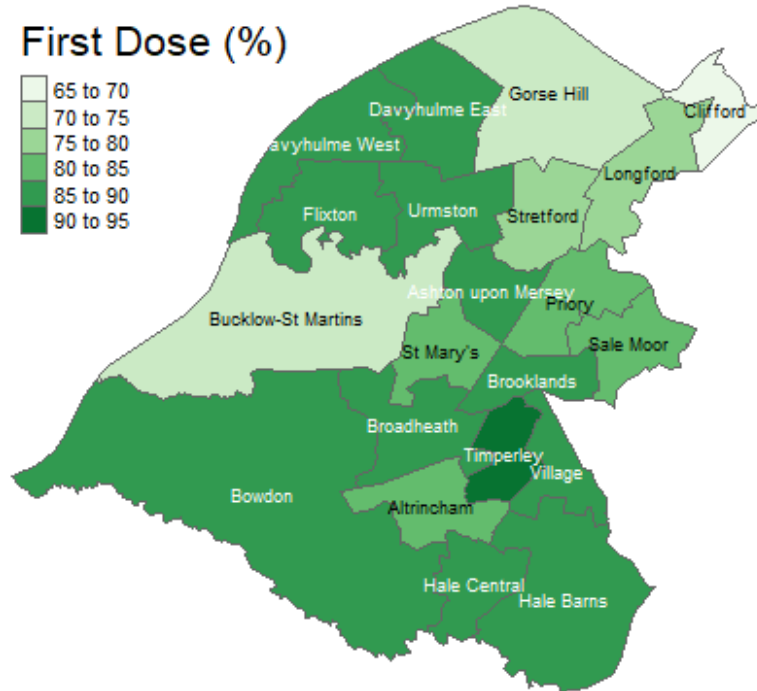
First Dose (%)
65 to 70
70 to 75
75 to 80
80 to 85
85 to 90
90 to 95

Gorse Hill
Clifford
Davyhulme East
avyhulme West
Longford
Flixton
Urmston
Stretford
Ashton upon Mersey
Bucklow-St Martins
Priory
St Mary's
Sale Moor
Brooklands
Broadheath
Timperley
Village
Bowdon
Altrincham
Hale Central
Hale Barns